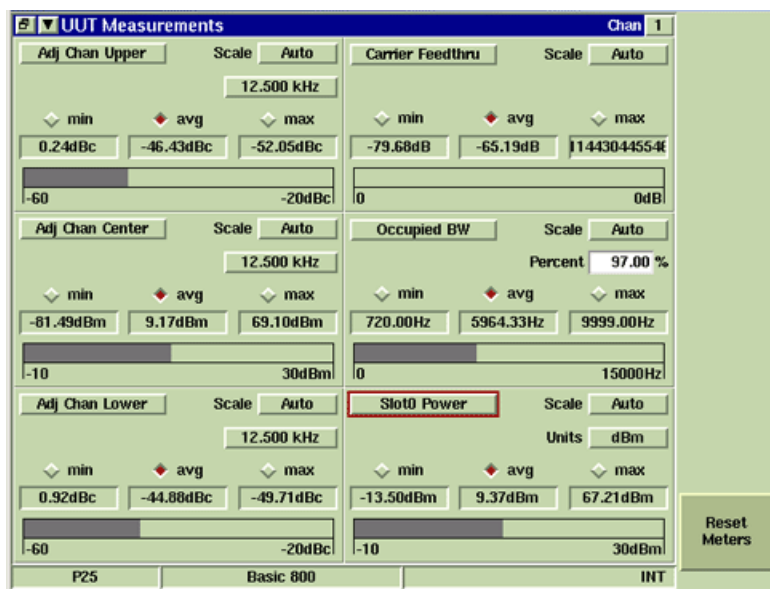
UUT Measurements Chan 1

Adj Chan Upper Scale Auto
12.500 kHz
min avg max
0.24dBc -46.43dBc -52.05dBc
-60 -20dBc

Carrier Feedthru Scale Auto
min avg max
-79.68dB -65.19dB 114430445546
0 0dB

Adj Chan Center Scale Auto
12.500 kHz
min avg max
-81.49dBm 9.17dBm 69.10dBm
-10 30dBm

Occupied BW Scale Auto
Percent 97.00 %
min avg max
720.00Hz 5964.33Hz 9999.00Hz
0 15000Hz

Adj Chan Lower Scale Auto
12.500 kHz
min avg max
0.92dBc -44.88dBc -49.71dBc
-60 -20dBc

Slot0 Power Scale Auto
Units dBm
min avg max
-13.50dBm 9.37dBm 67.21dBm
-10 30dBm

Reset Meters

P25 Basic 800 INT